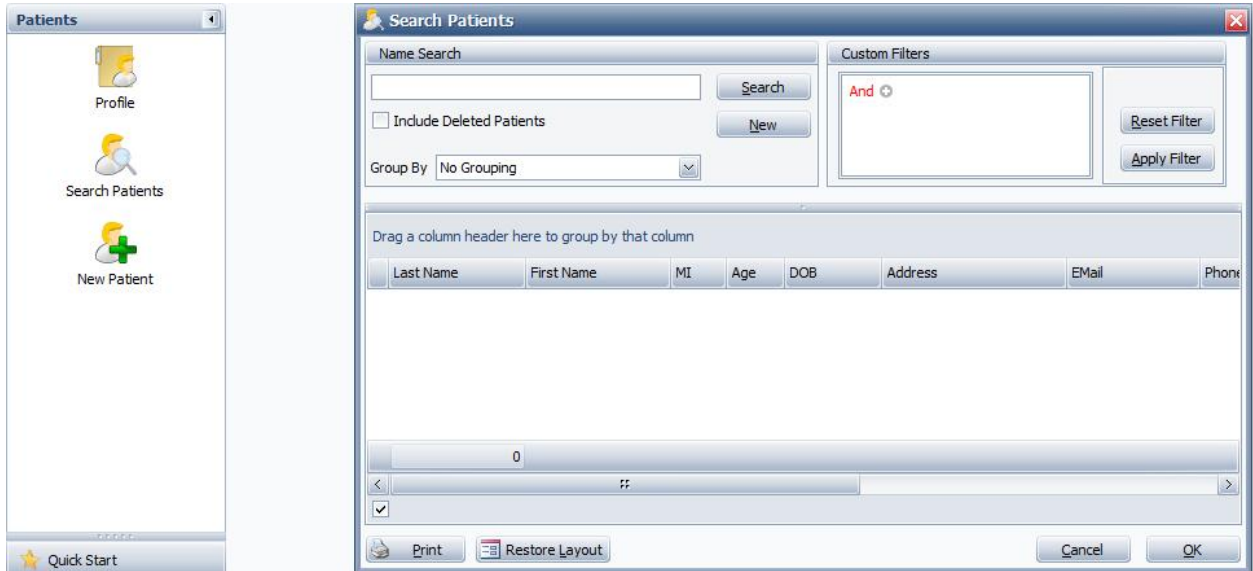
Patients

Profile

Search Patients

New Patient

Quick Start

Search Patients

Name Search

Search

Include Deleted Patients

New

Group By No Grouping

Custom Filters

And

Reset Filter

Apply Filter

Drag a column header here to group by that column

| Last Name | First Name | MI | Age | DOB | Address | EMail | Phone |
|---|---|---|---|---|---|---|---|

0

Print

Restore Layout

Cancel

OK